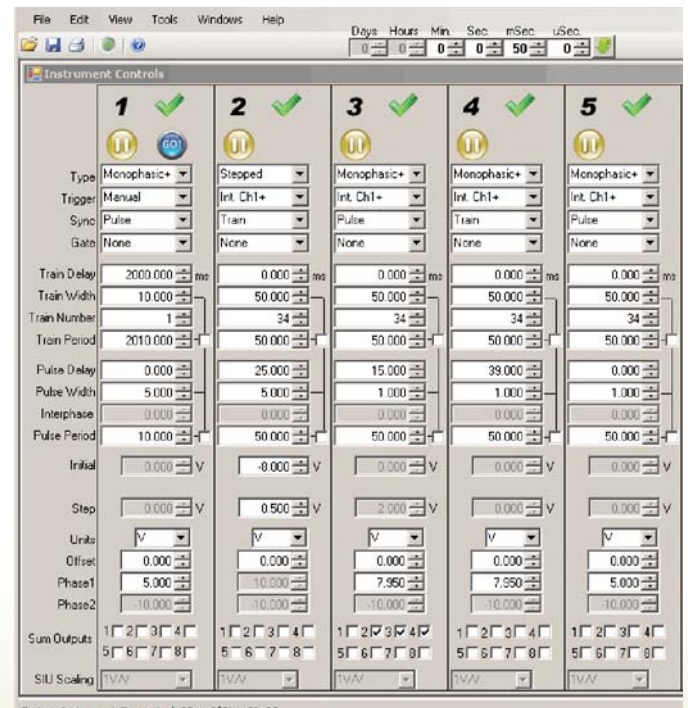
File Edit View Tools Windows Help

Days Hours Min. Sec. mSec. uSec.
0 0 0 0 50 0

Instrument Controls

| | 1 | 2 | 3 | 4 | 5 |
|---|---|---|---|---|---|
| | GO! | | | | |
| Type | Monophasic+ | Stepped | Monophasic+ | Monophasic+ | Monophasic+ |
| Trigger | Manual | Int. Ch1+ | Int. Ch1+ | Int. Ch1+ | Int. Ch1+ |
| Sync | Pulse | Train | Pulse | Train | Pulse |
| Gate | None | None | None | None | None |
| Train Delay | 2000.000 ms | 0.000 ms | 0.000 ms | 0.000 ms | 0.000 ms |
| Train Width | 10.000 | 50.000 | 50.000 | 50.000 | 50.000 |
| Train Number | 1 | 34 | 34 | 34 | 34 |
| Train Period | 2010.000 | 50.000 | 50.000 | 50.000 | 50.000 |
| Pulse Delay | 0.000 | 25.000 | 15.000 | 39.000 | 0.000 |
| Pulse Width | 5.000 | 5.000 | 1.000 | 1.000 | 1.000 |
| Interphase | 0.000 | 0.000 | 0.000 | 0.000 | 0.000 |
| Pulse Period | 10.000 | 50.000 | 50.000 | 50.000 | 50.000 |
| Initial | 0.000 V | -8.000 V | 0.000 V | 0.000 V | 0.000 V |
| Step | 0.000 V | 0.500 V | 2.000 V | 0.000 V | 0.000 V |
| Units | V | V | V | V | V |
| Offset | 0.000 | 0.000 | 0.000 | 0.000 | 0.000 |
| Phase1 | 5.000 | 10.000 | 7.950 | 7.950 | 5.000 |
| Phase2 | -10.000 | -10.000 | -10.000 | -10.000 | -10.000 |
| Sum Outputs | 1 2 3 4 5 6 7 8 | 1 2 3 4 5 6 7 8 | 1 2 3 4 5 6 7 8 | 1 2 3 4 5 6 7 8 | 1 2 3 4 5 6 7 8 |
| SIU Scaling | 1V/V | 1V/V | 1V/V | 1V/V | 1V/V |